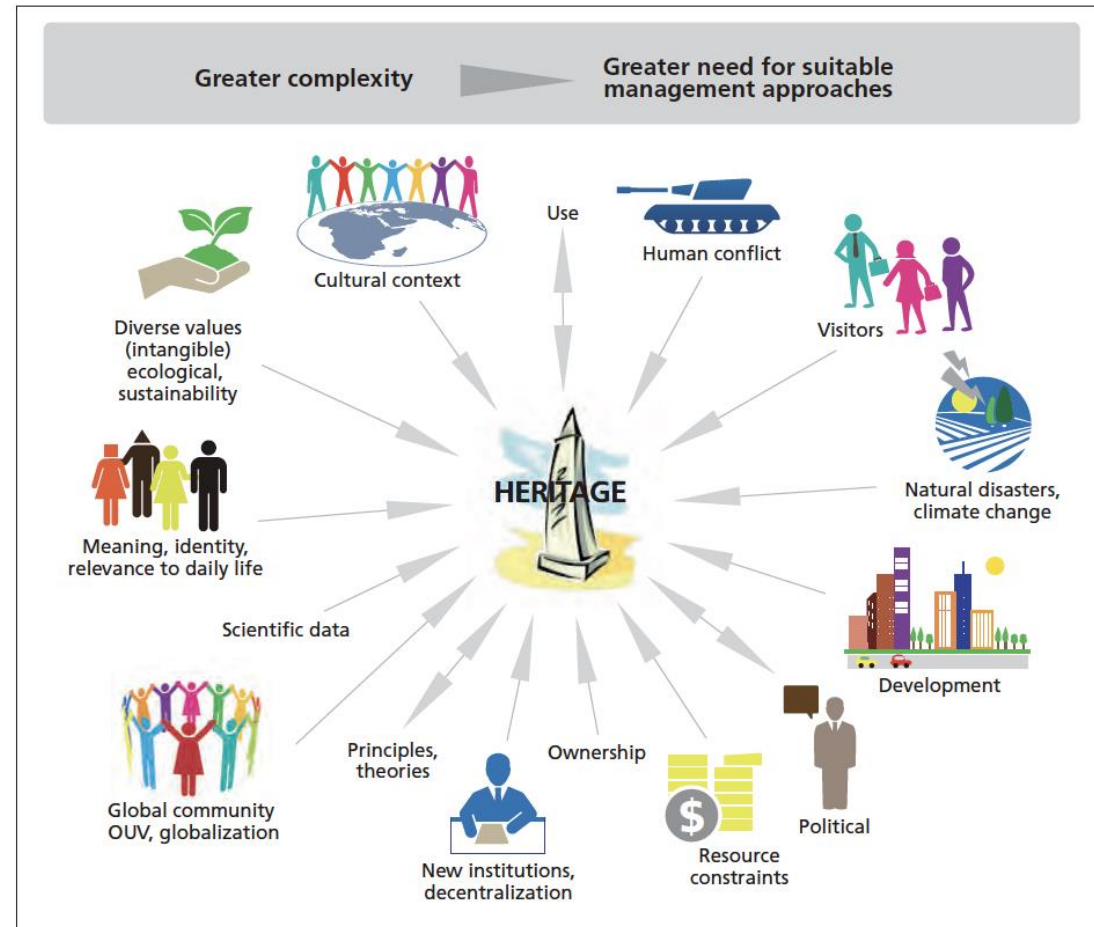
Greater complexity

Greater need for suitable management approaches

Cultural context

Use

Human conflict

Visitors

Diverse values (intangible) ecological, sustainability

HERITAGE

Natural disasters, climate change

Meaning, identity, relevance to daily life

Scientific data

Development

Global community OUV, globalization

Principles, theories

Ownership

Political

$

New institutions, decentralization

Resource constraints